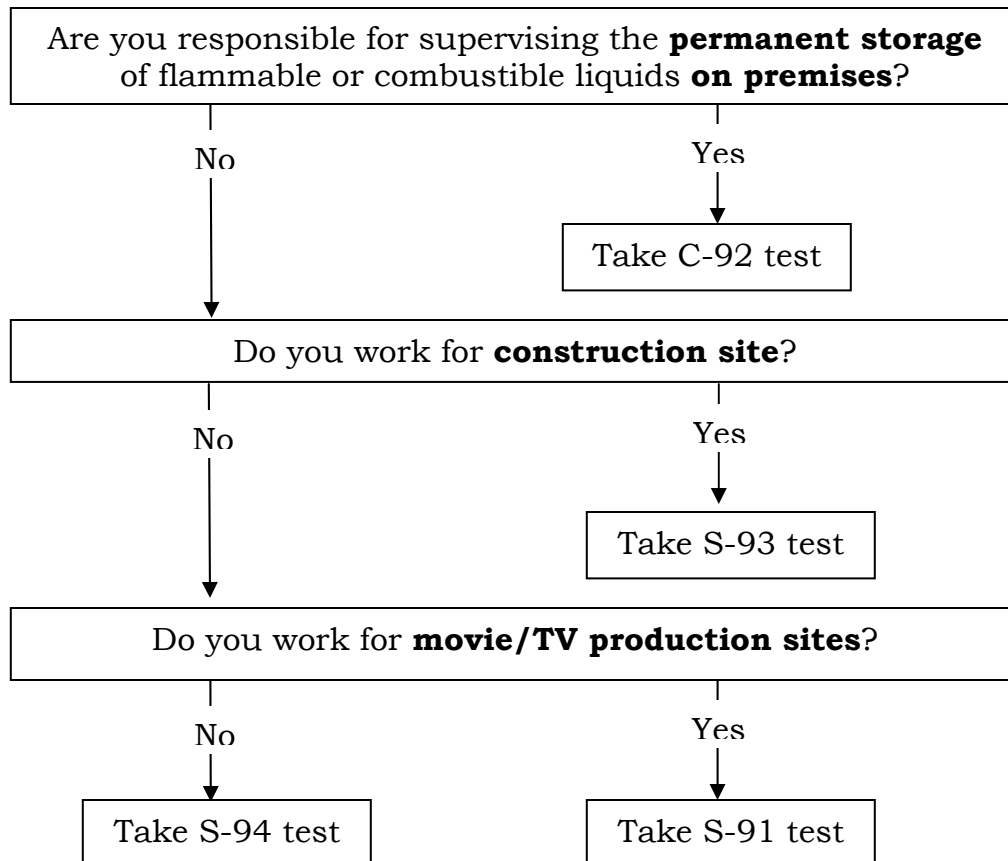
Are you responsible for supervising the **permanent storage** of flammable or combustible liquids **on premises**?

No

Yes

Take C-92 test

Do you work for **construction site**?

No

Yes

Take S-93 test

Do you work for **movie/TV production sites**?

No

Yes

Take S-94 test

Take S-91 test